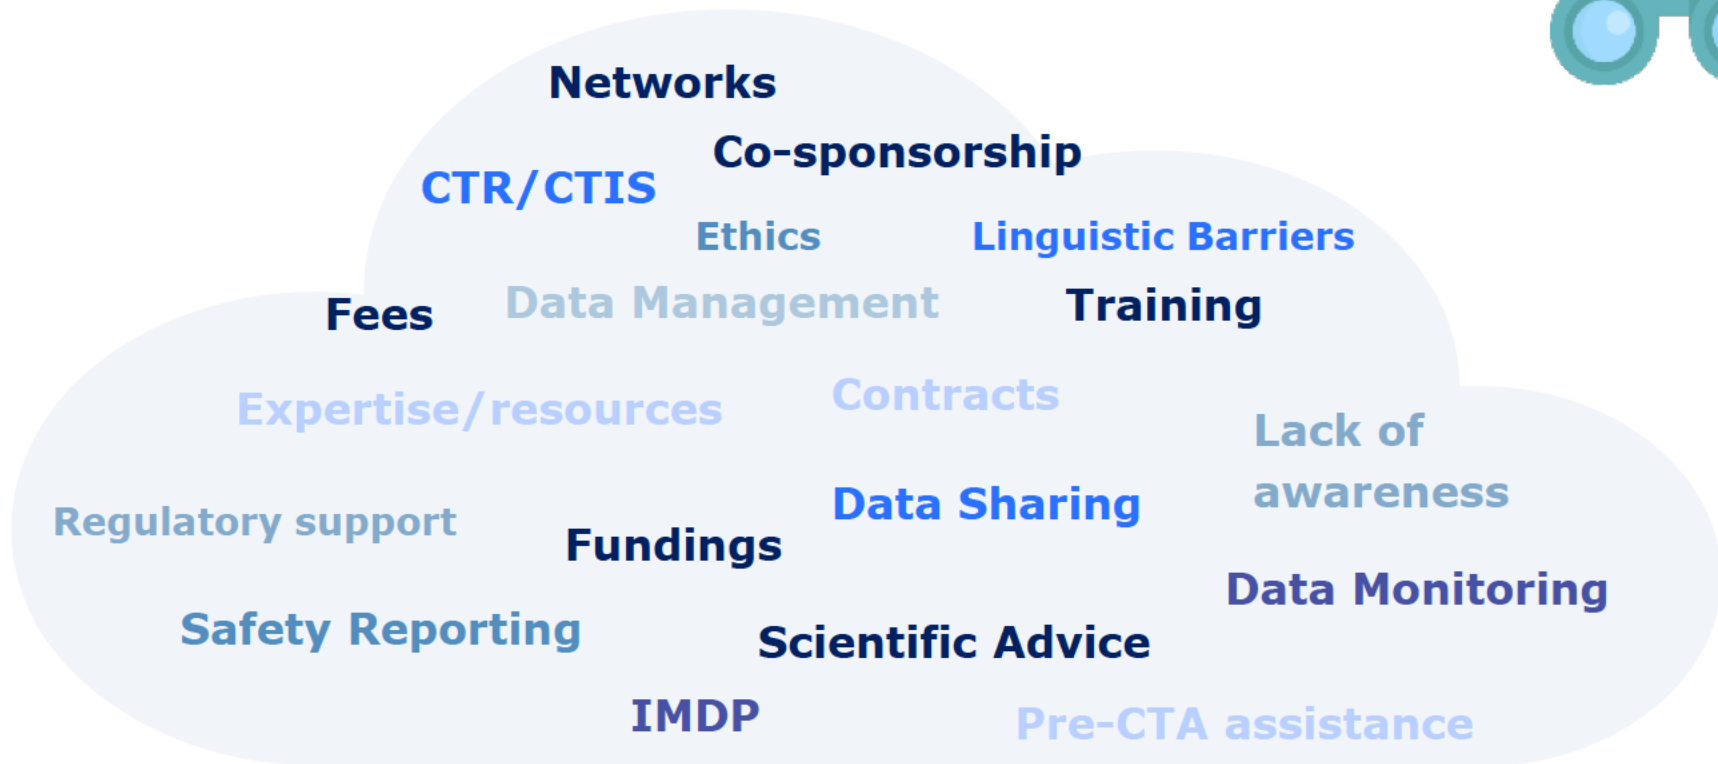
Networks

Co-sponsorship

CTR/CTIS

Ethics

Linguistic Barriers

Fees

Data Management

Training

Expertise/resources

Contracts

Lack of awareness

Regulatory support

Fundings

Data Sharing

Data Monitoring

Safety Reporting

Scientific Advice

IMDP

Pre-CTA assistance